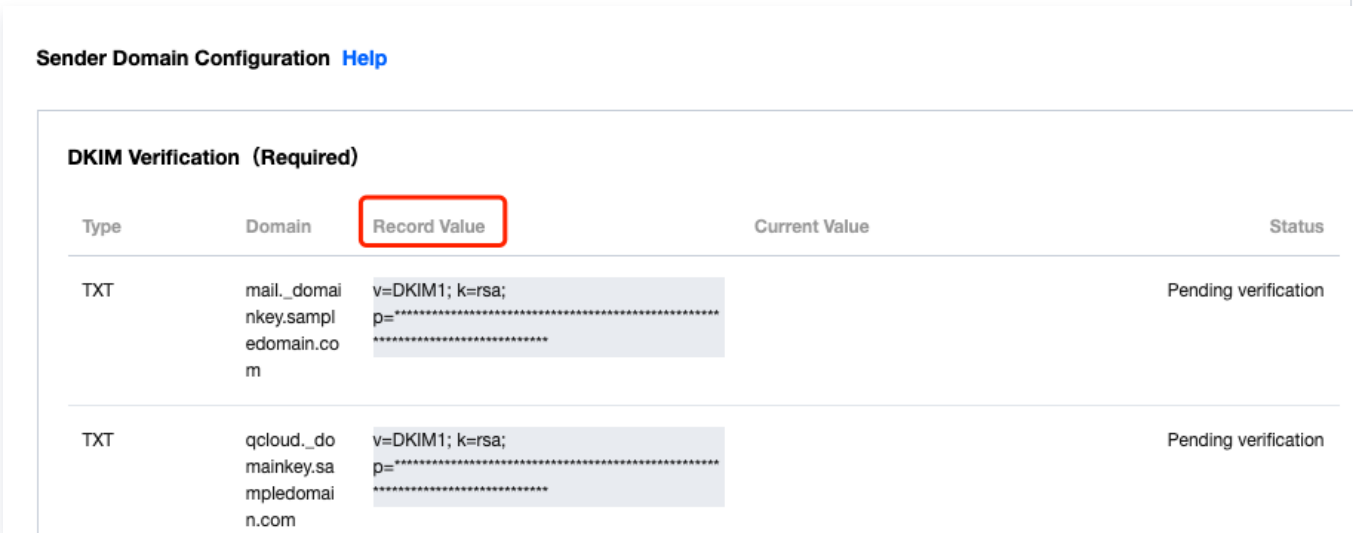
Sender Domain Configuration Help

DKIM Verification（Required）

| Type | Domain | Record Value | Current Value | Status |
|---|---|---|---|---|
| TXT | mail._domainkey.sampledomain.com | v=DKIM1; k=rsa; p=\*\*\*\*\*\*\*\*\*\*\*\*\*\*\*\*\*\*\*\*\*\*\*\*\*\*\*\*\*\*\*\*\*\*\*\*\*\*\*\*\*\*\*\*\*\*\*\*\*\*\*\*\*\*\*\*\*\*\*\*\*\*\*\*\*\*\*\*\*\*\*\*\*\*\*\*\*\*\* |  | Pending verification |
| TXT | qcloud._domainkey.sampledomain.com | v=DKIM1; k=rsa; p=\*\*\*\*\*\*\*\*\*\*\*\*\*\*\*\*\*\*\*\*\*\*\*\*\*\*\*\*\*\*\*\*\*\*\*\*\*\*\*\*\*\*\*\*\*\*\*\*\*\*\*\*\*\*\*\*\*\*\*\*\*\*\*\*\*\*\*\*\*\*\*\*\*\*\*\*\*\*\* |  | Pending verification |